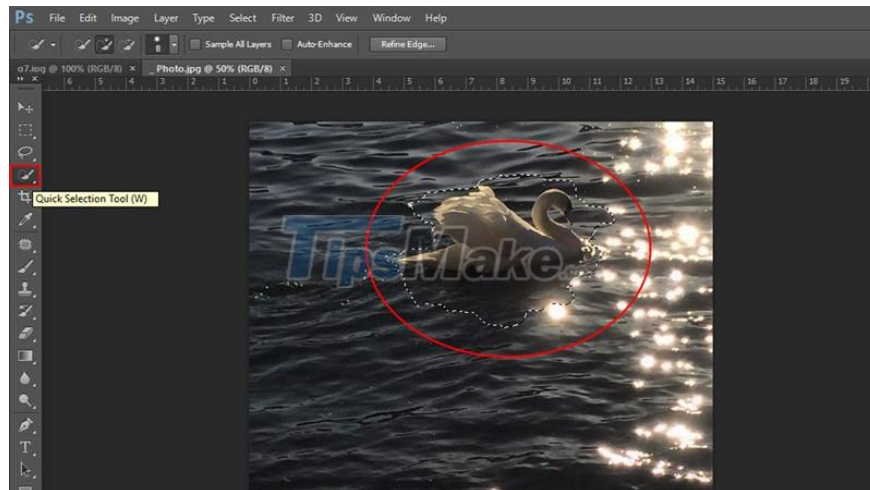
Ps File Edit Image Layer Type Select Filter 3D View Window Help

8 Sample All Layers Auto-Enhance Refine Edge...

a7.jpg @ 100% (RGB/8) × Photo.jpg @ 50% (RGB/8) ×

6 5 4 3 2 1 0 1 2 3 4 5 6 7 8 9 10 11 12 13 14 15 16 17 18 19

Quick Selection Tool (W)

TipsMake